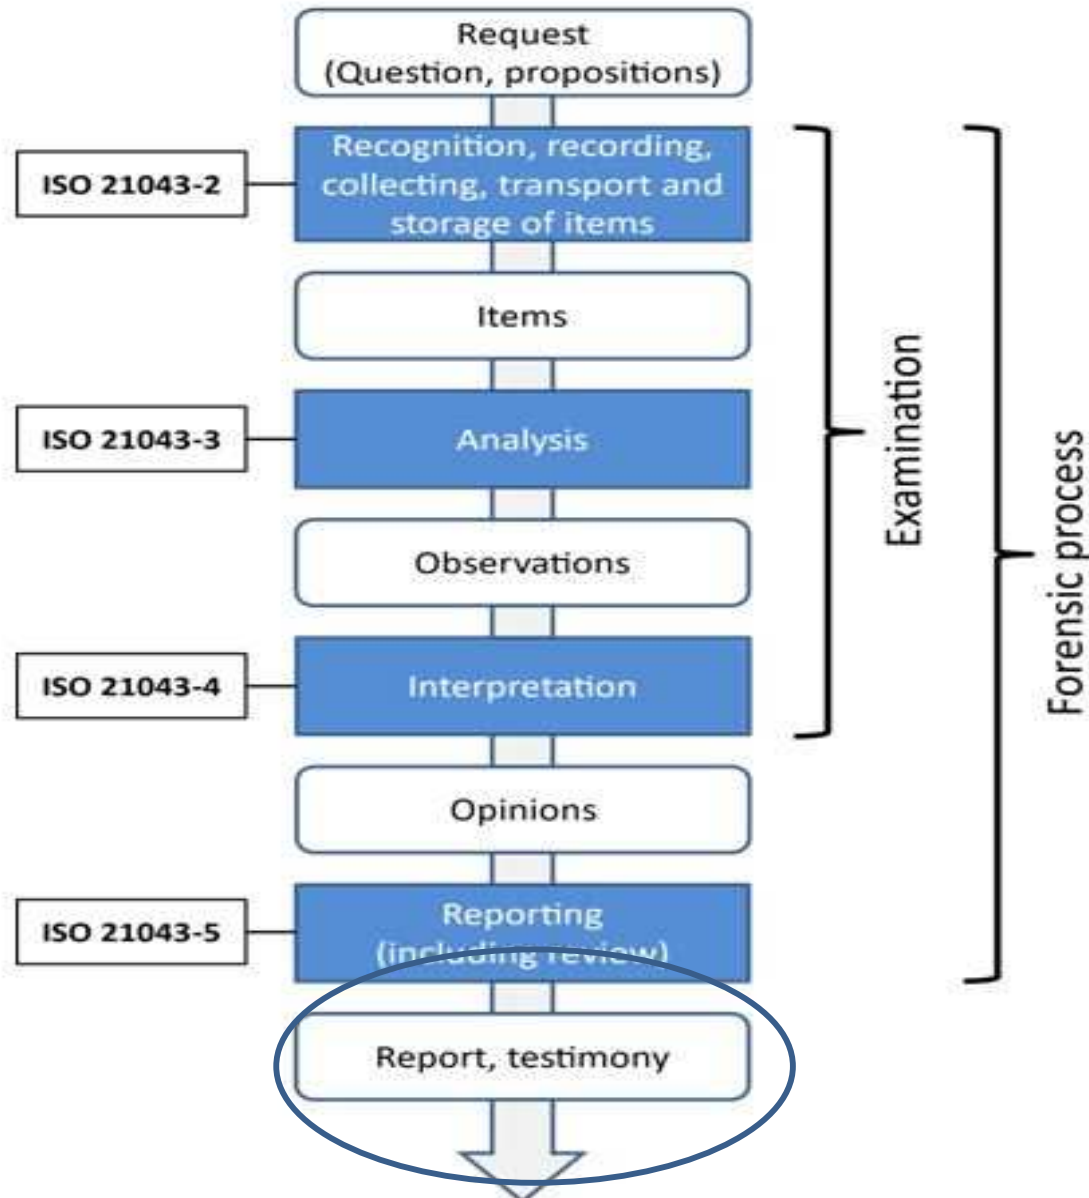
Request
(Question, propositions)

ISO 21043-2

Recognition, recording, collecting, transport and storage of items

Items

ISO 21043-3

Analysis

Observations

ISO 21043-4

Interpretation

Opinions

ISO 21043-5

Reporting
(including review)

Report, testimony

Examination

Forensic process